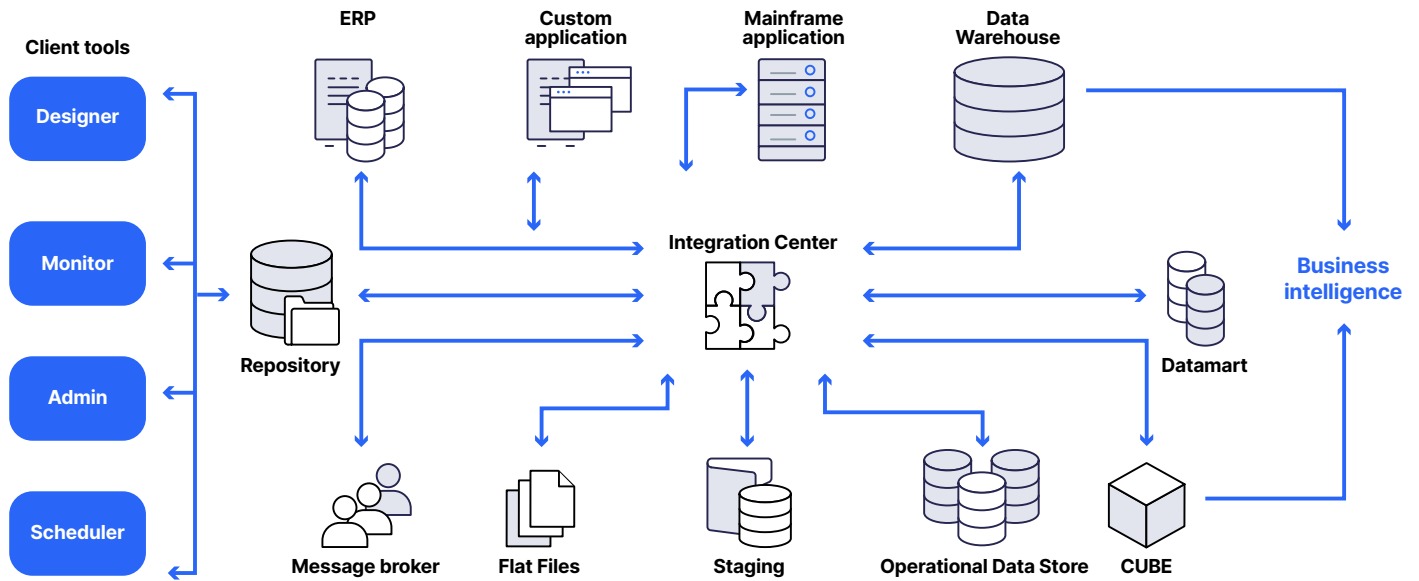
Client tools

Designer

Monitor

Admin

Scheduler

ERP

Custom application

Mainframe application

Data Warehouse

Repository

Integration Center

Datamart

Business intelligence

Message broker

Flat Files

Staging

Operational Data Store

CUBE